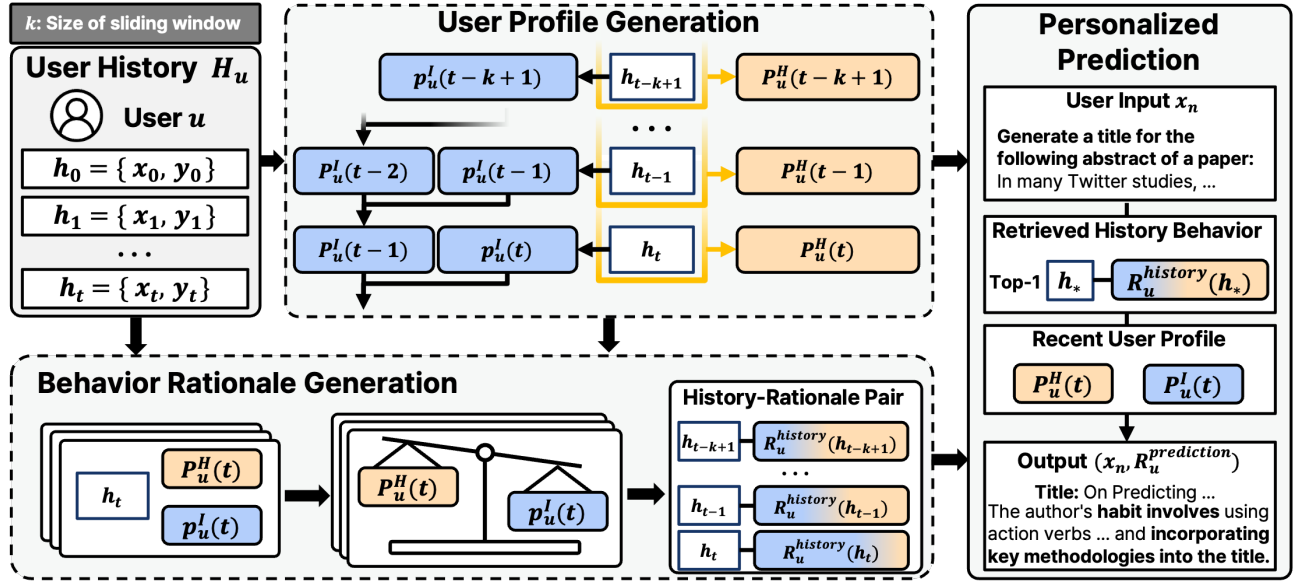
$k$: Size of sliding window

User History $H_u$

User $u$

$h_0 = \{x_0, y_0\}$

$h_1 = \{x_1, y_1\}$

...

$h_t = \{x_t, y_t\}$

User Profile Generation

$p_u^I(t-k+1)$ $h_{t-k+1}$ $P_u^H(t-k+1)$

...

$P_u^I(t-2)$ $p_u^I(t-1)$ $h_{t-1}$ $P_u^H(t-1)$

$P_u^I(t-1)$ $p_u^I(t)$ $h_t$ $P_u^H(t)$

Personalized Prediction

User Input $x_n$

Generate a title for the following abstract of a paper:
In many Twitter studies, ...

Retrieved History Behavior

Top-1 $h_*$ $R_u^{history}(h_*)$

Recent User Profile

$P_u^H(t)$ $P_u^I(t)$

Output $(x_n, R_u^{prediction})$

Title: On Predicting ...
The author's habit involves using action verbs ... and incorporating key methodologies into the title.

Behavior Rationale Generation

$h_t$ $P_u^H(t)$ $p_u^I(t)$

$P_u^H(t)$ $p_u^I(t)$

History-Rationale Pair

$h_{t-k+1}$ $R_u^{history}(h_{t-k+1})$

...

$h_{t-1}$ $R_u^{history}(h_{t-1})$

$h_t$ $R_u^{history}(h_t)$